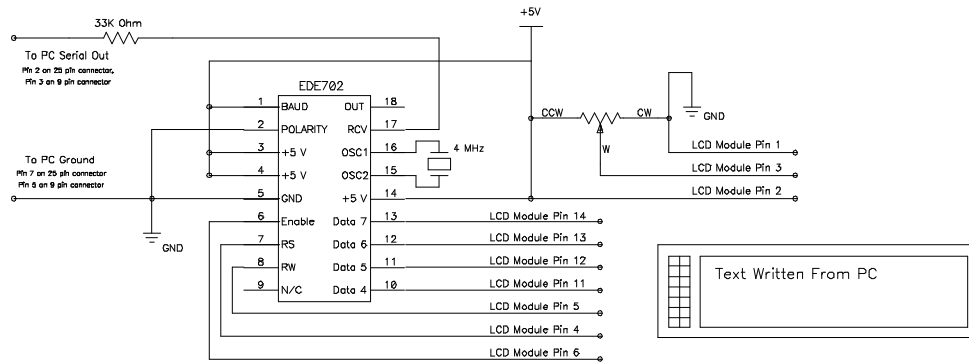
33K Ohm

+5V

To PC Serial Out
Pin 2 on 25 pin connector,
Pin 3 on 9 pin connector

EDE702

1 BAUD
2 POLARITY
3 +5 V
4 +5 V
5 GND
6 Enable
7 RS
8 RW
9 N/C

OUT 18
RCV 17
OSC1 16
OSC2 15
+5 V 14
Data 7 13
Data 6 12
Data 5 11
Data 4 10

4 MHz

CCW
CW
W
GND

LCD Module Pin 1
LCD Module Pin 3
LCD Module Pin 2

To PC Ground
Pin 7 on 25 pin connector
Pin 5 on 9 pin connector

GND

LCD Module Pin 14
LCD Module Pin 13
LCD Module Pin 12
LCD Module Pin 11
LCD Module Pin 5
LCD Module Pin 4
LCD Module Pin 6

Text Written From PC